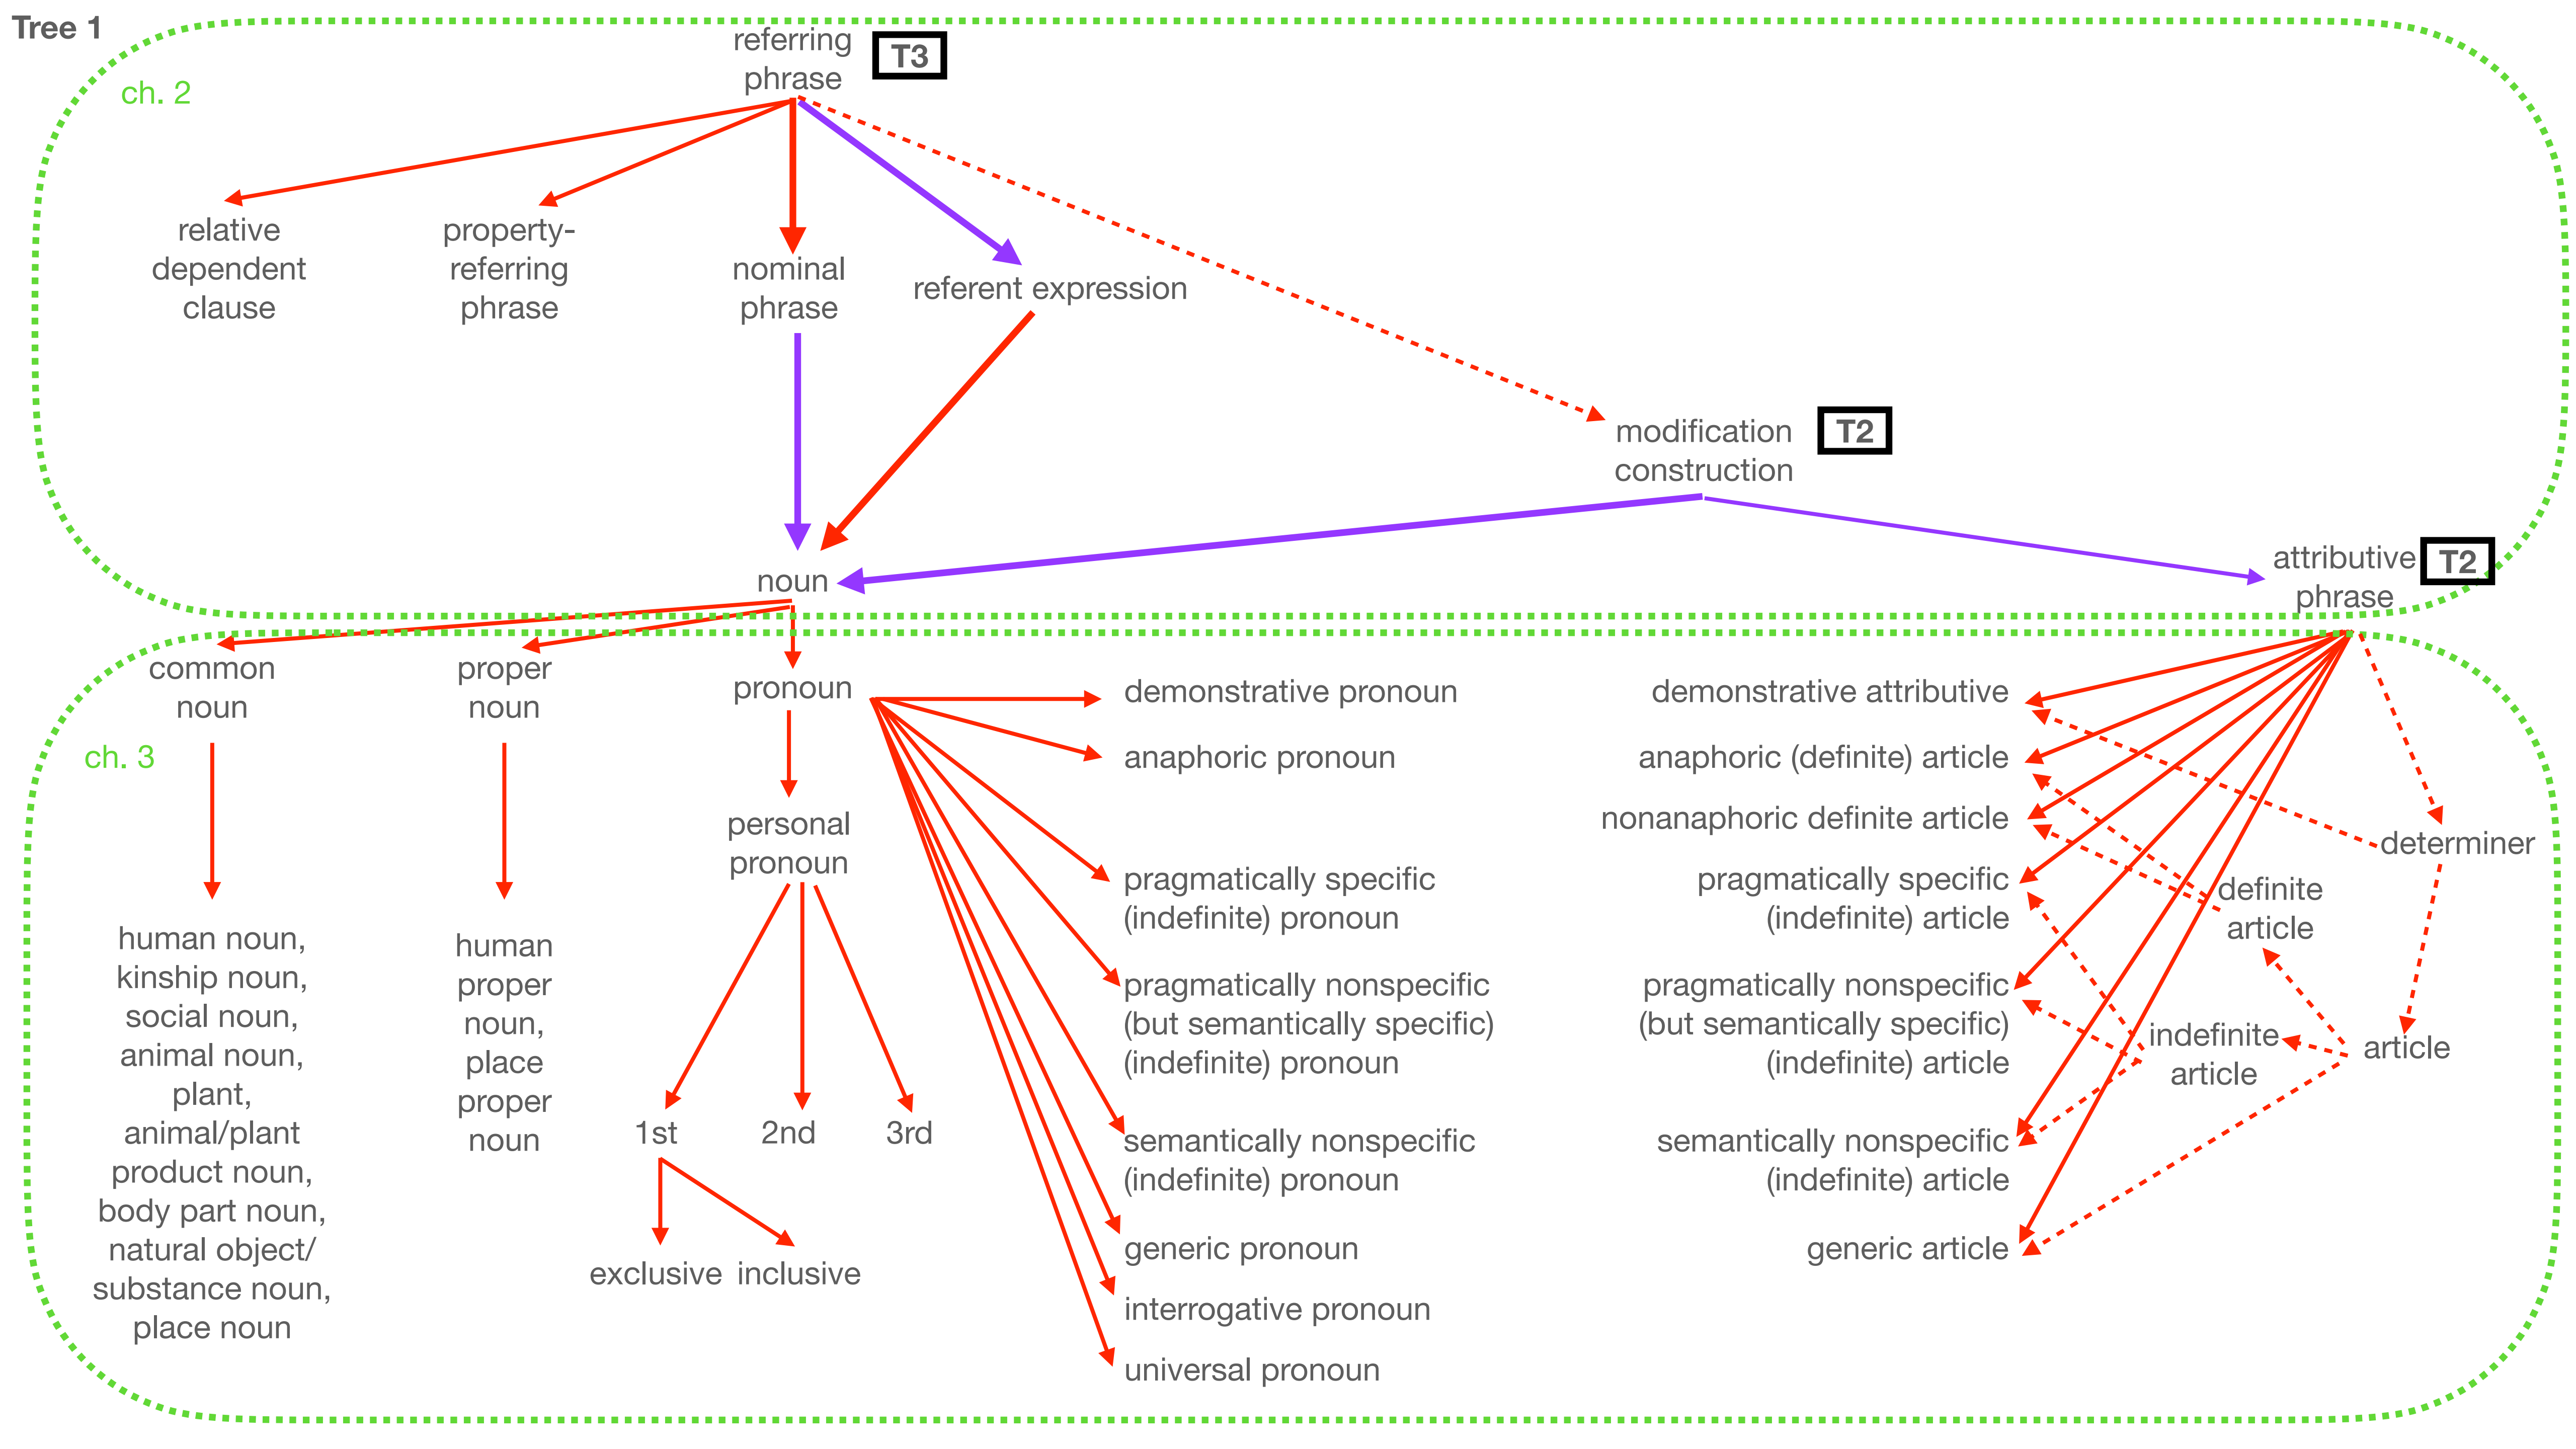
Tree 1

ch. 2

referring phrase T3

relative dependent clause

property-referring phrase

nominal phrase

referent expression

modification construction T2

noun

attributive phrase T2

common noun

proper noun

pronoun

ch. 3

human noun, kinship noun, social noun, animal noun, plant, animal/plant product noun, body part noun, natural object/ substance noun, place noun

human proper noun, place proper noun

personal pronoun

1st

2nd

3rd

exclusive inclusive

demonstrative pronoun

anaphoric pronoun

pragmatically specific (indefinite) pronoun

pragmatically nonspecific (but semantically specific) (indefinite) pronoun

semantically nonspecific (indefinite) pronoun

generic pronoun

interrogative pronoun

universal pronoun

demonstrative attributive

anaphoric (definite) article

nonanaphoric definite article

pragmatically specific (indefinite) article

pragmatically nonspecific (but semantically specific) (indefinite) article

semantically nonspecific (indefinite) article

generic article

determiner

definite article

indefinite article

article